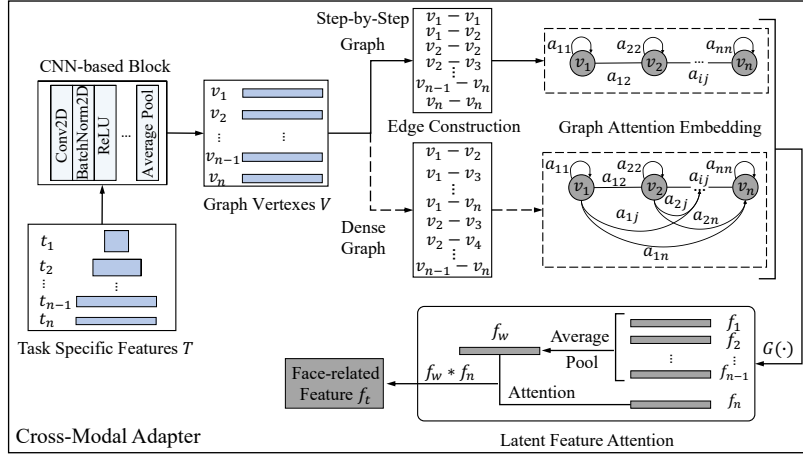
CNN-based Block

Conv2D
BatchNorm2D
ReLU
...
Average Pool

$t_1$
$t_2$
$\vdots$
$t_{n-1}$
$t_n$

Task Specific Features $T$

$v_1$
$v_2$
$\vdots$
$v_{n-1}$
$v_n$

Graph Vertexes $V$

Step-by-Step Graph

$v_1 - v_1$
$v_1 - v_2$
$v_2 - v_2$
$v_2 - v_3$
$\vdots$
$v_{n-1} - v_n$
$v_n - v_n$

Edge Construction

Dense Graph

$v_1 - v_2$
$v_1 - v_3$
$\vdots$
$v_1 - v_n$
$v_2 - v_3$
$v_2 - v_4$
$\vdots$
$v_{n-1} - v_n$

Graph Attention Embedding

$a_{11}$ $a_{22}$ $a_{nn}$
$v_1$ $a_{12}$ $v_2$ ... $a_{ij}$ $v_n$

$a_{11}$ $a_{22}$ $a_{nn}$
$v_1$ $a_{12}$ $v_2$ $a_{ij}$ $v_n$
$a_{2j}$
$a_{1j}$ $a_{2n}$
$a_{1n}$

$G(\cdot)$

$f_1$
$f_2$
$\vdots$
$f_{n-1}$
$f_n$

Average Pool

$f_w$

Attention

$f_w * f_n$

Face-related Feature $f_t$

Cross-Modal Adapter

Latent Feature Attention